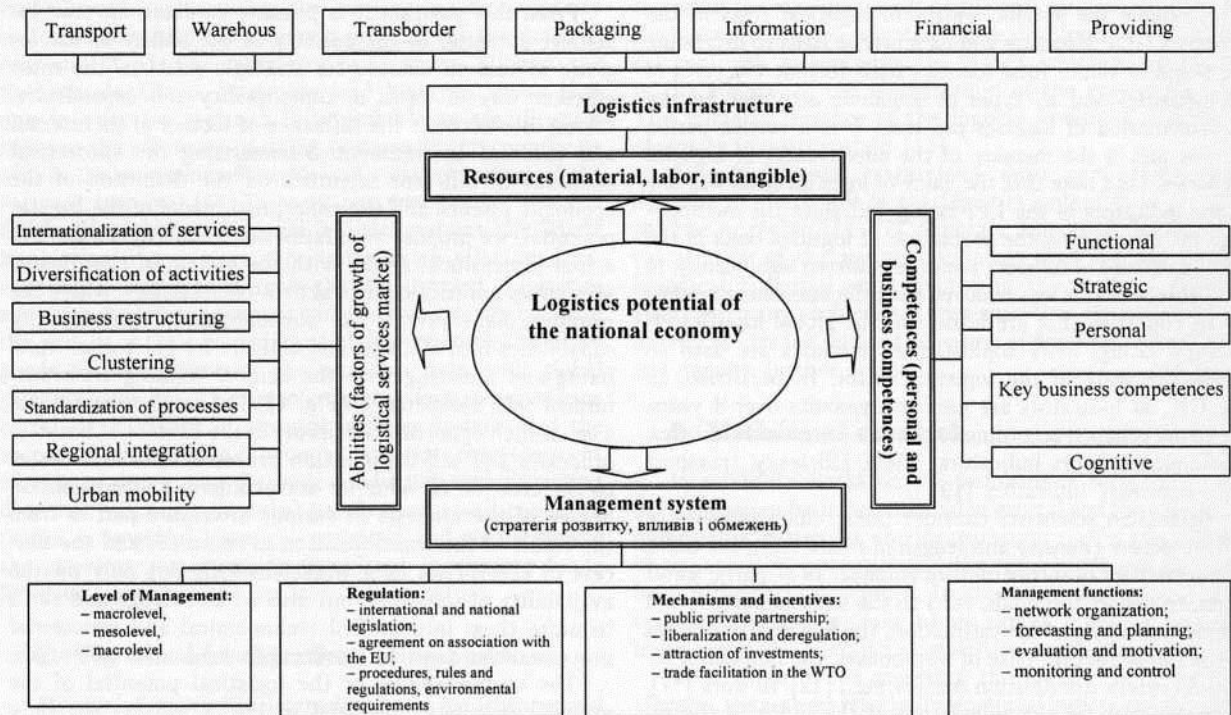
Transport

Warehous

Transborder

Packaging

Information

Financial

Providing

Logistics infrastructure

Resources (material, labor, intangible)

Internationalization of services

Diversification of activities

Business restructuring

Clustering

Standardization of processes

Regional integration

Urban mobility

Abilities (factors of growth of logistical services market)

Logistics potential of the national economy

Competences (personal and business competences)

Functional

Strategic

Personal

Key business competences

Cognitive

Management system
(стратегія розвитку, впливів і обмежень)

Level of Management:
– macrolevel,
– mesolevel,
– macrolevel

Regulation:
– international and national legislation;
– agreement on association with the EU;
– procedures, rules and regulations, environmental requirements

Mechanisms and incentives:
– public private partnership;
– liberalization and deregulation;
– attraction of investments;
– trade facilitation in the WTO

Management functions:
– network organization;
– forecasting and planning;
– evaluation and motivation;
– monitoring and control